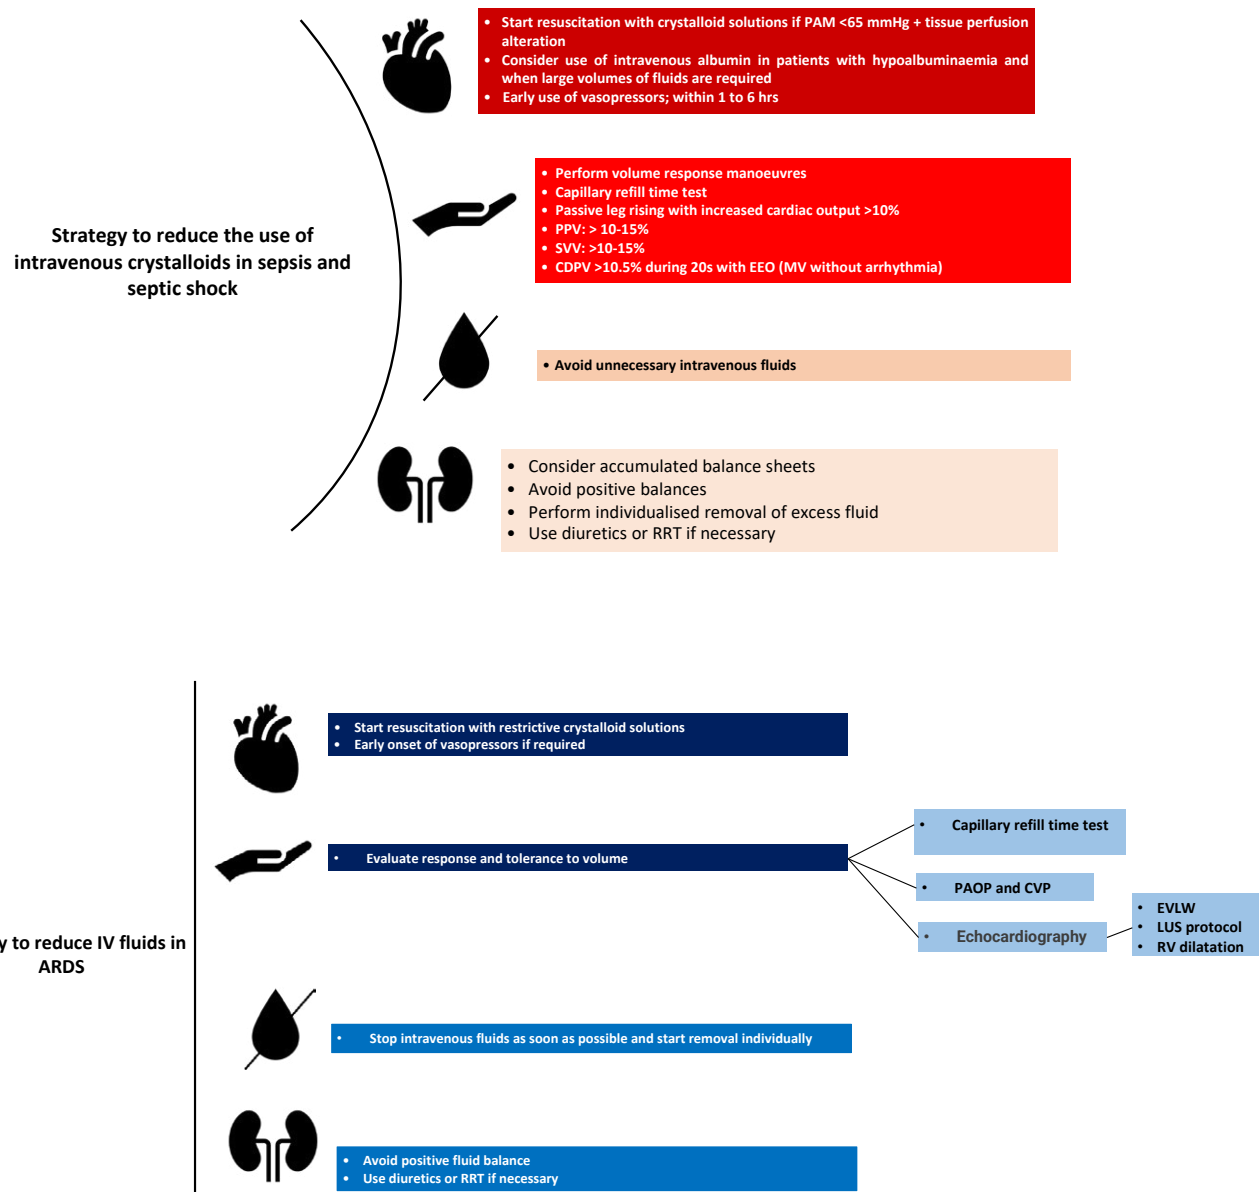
Strategy to reduce the use of intravenous crystalloids in sepsis and septic shock

• Start resuscitation with crystalloid solutions if PAM <65 mmHg + tissue perfusion alteration
• Consider use of intravenous albumin in patients with hypoalbuminaemia and when large volumes of fluids are required
• Early use of vasopressors; within 1 to 6 hrs

• Perform volume response manoeuvres
• Capillary refill time test
• Passive leg rising with increased cardiac output >10%
• PPV: > 10-15%
• SVV: >10-15%
• CDPV >10.5% during 20s with EEO (MV without arrhythmia)

• Avoid unnecessary intravenous fluids

• Consider accumulated balance sheets
• Avoid positive balances
• Perform individualised removal of excess fluid
• Use diuretics or RRT if necessary

y to reduce IV fluids in ARDS

• Start resuscitation with restrictive crystalloid solutions
• Early onset of vasopressors if required

• Evaluate response and tolerance to volume

• Capillary refill time test

• PAOP and CVP

• Echocardiography

• EVLW
• LUS protocol
• RV dilatation

• Stop intravenous fluids as soon as possible and start removal individually

• Avoid positive fluid balance
• Use diuretics or RRT if necessary